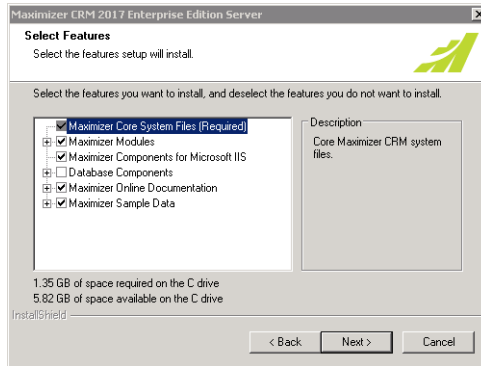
Maximizer CRM 2017 Enterprise Edition Server

Select Features
Select the features setup will install.

Select the features you want to install, and deselect the features you do not want to install.

Maximizer Core System Files (Required)
Maximizer Modules
Maximizer Components for Microsoft IIS
Database Components
Maximizer Online Documentation
Maximizer Sample Data

Description
Core Maximizer CRM system files.

1.35 GB of space required on the C drive
5.82 GB of space available on the C drive

InstallShield

< Back
Next >
Cancel